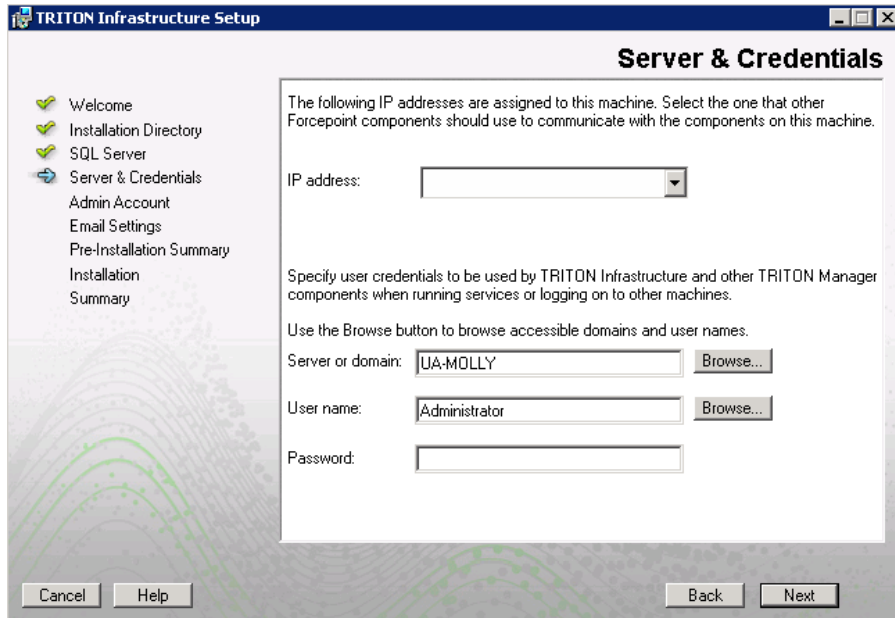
TRITON Infrastructure Setup

Server & Credentials

Welcome
Installation Directory
SQL Server
Server & Credentials
Admin Account
Email Settings
Pre-Installation Summary
Installation
Summary

The following IP addresses are assigned to this machine. Select the one that other Forcepoint components should use to communicate with the components on this machine.

IP address:

Specify user credentials to be used by TRITON Infrastructure and other TRITON Manager components when running services or logging on to other machines.

Use the Browse button to browse accessible domains and user names.

Server or domain: UA-MOLLY Browse...

User name: Administrator Browse...

Password:

Cancel Help Back Next